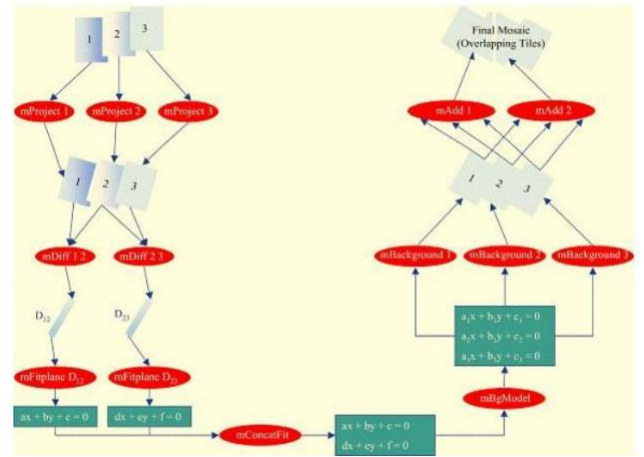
1
2
3

mProject 1
mProject 2
mProject 3

1
2
3

mDiff 1 2
mDiff 2 3

$D_{12}$
$D_{23}$

mFitplane $D_{12}$
mFitplane $D_{23}$

$ax + by + c = 0$
$dx + ey + f = 0$

mConcatFit

$ax + by + c = 0$
$dx + ey + f = 0$

mBgModel

$a_1x + b_1y + c_1 = 0$
$a_2x + b_2y + c_2 = 0$
$a_3x + b_3y + c_3 = 0$

mBackground 1
mBackground 2
mBackground 3

1
2
3

mAdd 1
mAdd 2

Final Mosaic
(Overlapping Tiles)